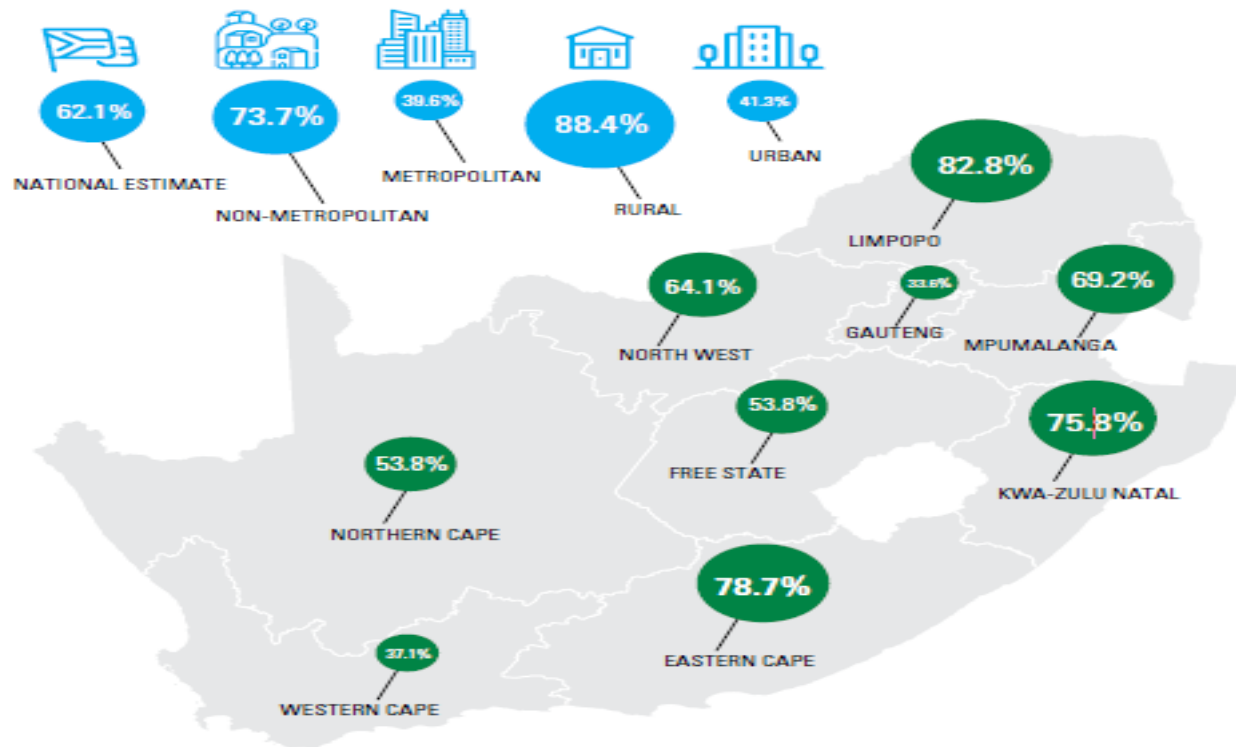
62.1%
NATIONAL ESTIMATE

73.7%
NON-METROPOLITAN

39.6%
METROPOLITAN

88.4%
RURAL

41.3%
URBAN

82.8%
LIMPOPO

64.1%
NORTH WEST

33.6%
GAUTENG

69.2%
MPUMALANGA

53.8%
FREE STATE

75.8%
KWA-ZULU NATAL

53.8%
NORTHERN CAPE

78.7%
EASTERN CAPE

37.1%
WESTERN CAPE